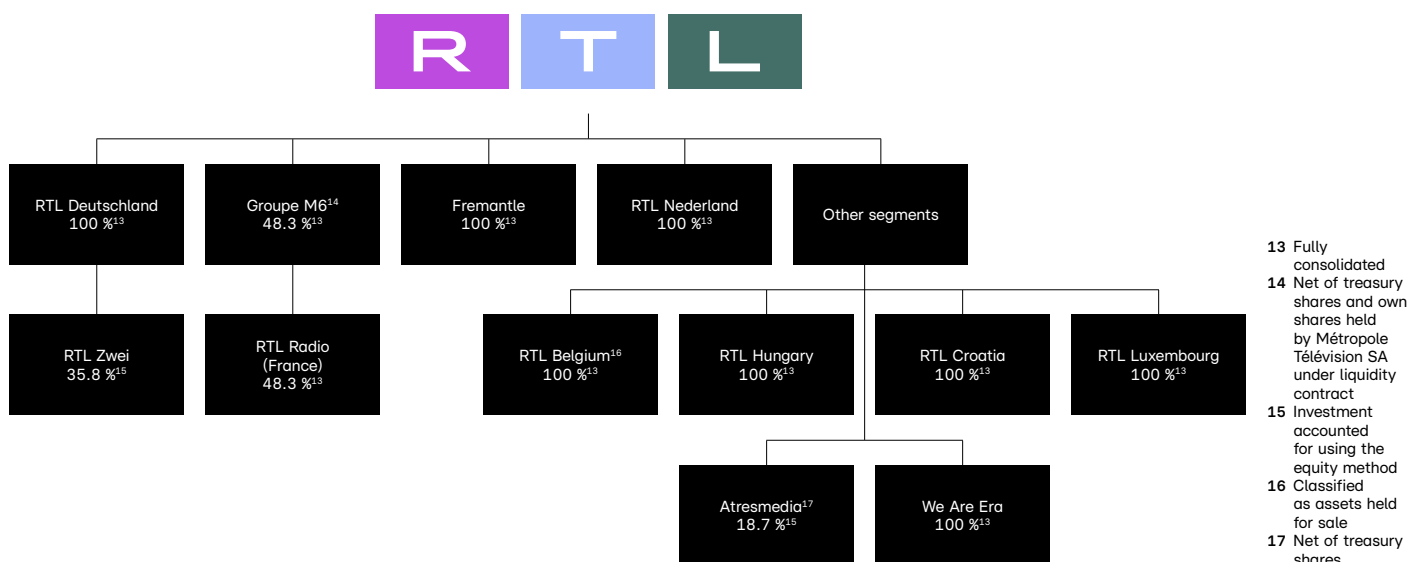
R T L

RTL Deutschland 100 %$^{13}$

Groupe M6$^{14}$ 48.3 %$^{13}$

Fremantle 100 %$^{13}$

RTL Nederland 100 %$^{13}$

Other segments

RTL Zwei 35.8 %$^{15}$

RTL Radio (France) 48.3 %$^{13}$

RTL Belgium$^{16}$ 100 %$^{13}$

RTL Hungary 100 %$^{13}$

RTL Croatia 100 %$^{13}$

RTL Luxembourg 100 %$^{13}$

Atresmedia$^{17}$ 18.7 %$^{15}$

We Are Era 100 %$^{13}$

13 Fully consolidated
14 Net of treasury shares and own shares held by Métropole Télévision SA under liquidity contract
15 Investment accounted for using the equity method
16 Classified as assets held for sale
17 Net of treasury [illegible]